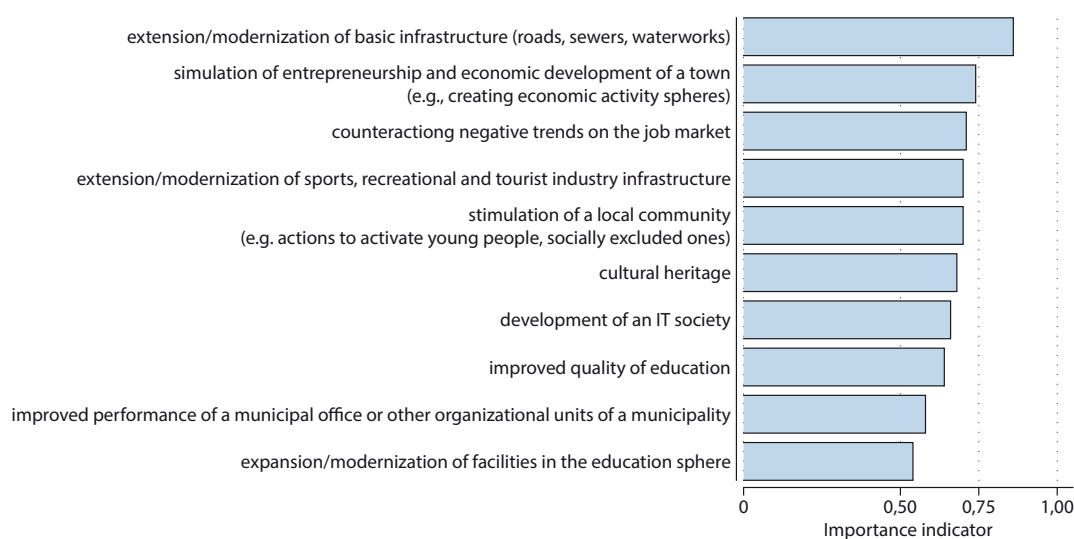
extension/modernization of basic infrastructure (roads, sewers, waterworks)

simulation of entrepreneurship and economic development of a town (e.g., creating economic activity spheres)

counteractiong negative trends on the job market

extension/modernization of sports, recreational and tourist industry infrastructure

stimulation of a local community (e.g. actions to activate young people, socially excluded ones)

cultural heritage

development of an IT society

improved quality of education

improved performance of a municipal office or other organizational units of a municipality

expansion/modernization of facilities in the education sphere

0

0,50

0,75

1,00

Importance indicator